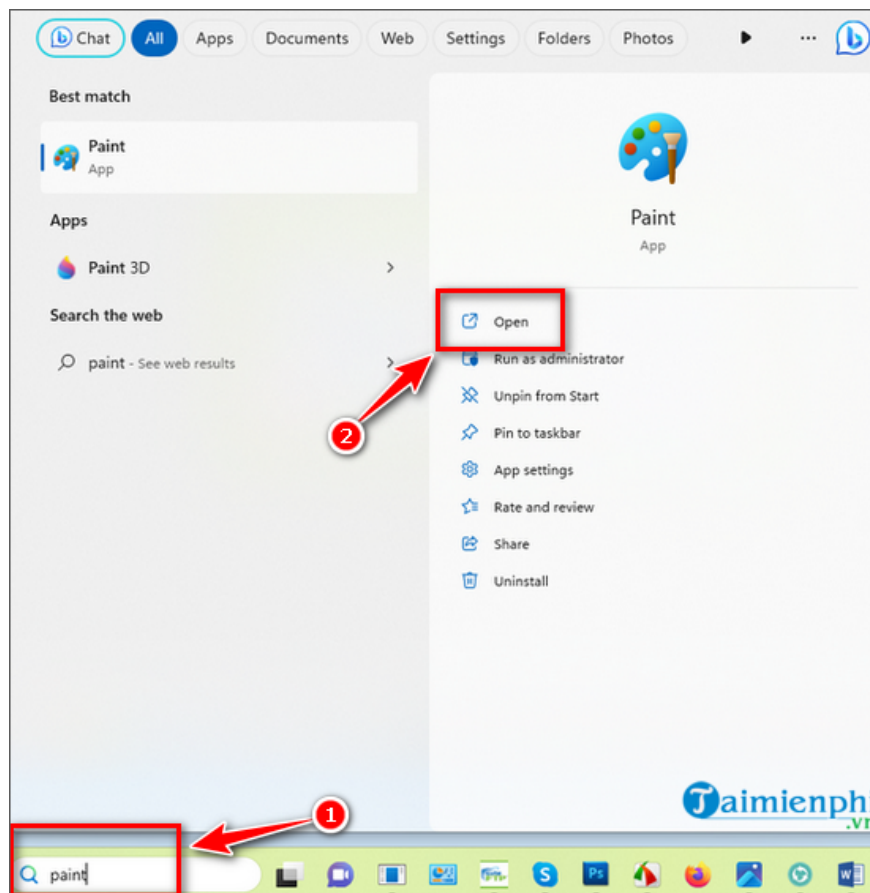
Chat All Apps Documents Web Settings Folders Photos ...

Best match

Paint
App

Apps

Paint 3D

Search the web

paint - See web results

Paint
App

Open

Run as administrator

Unpin from Start

Pin to taskbar

App settings

Rate and review

Share

Uninstall

2

1

paint

Taimienphi
.vn